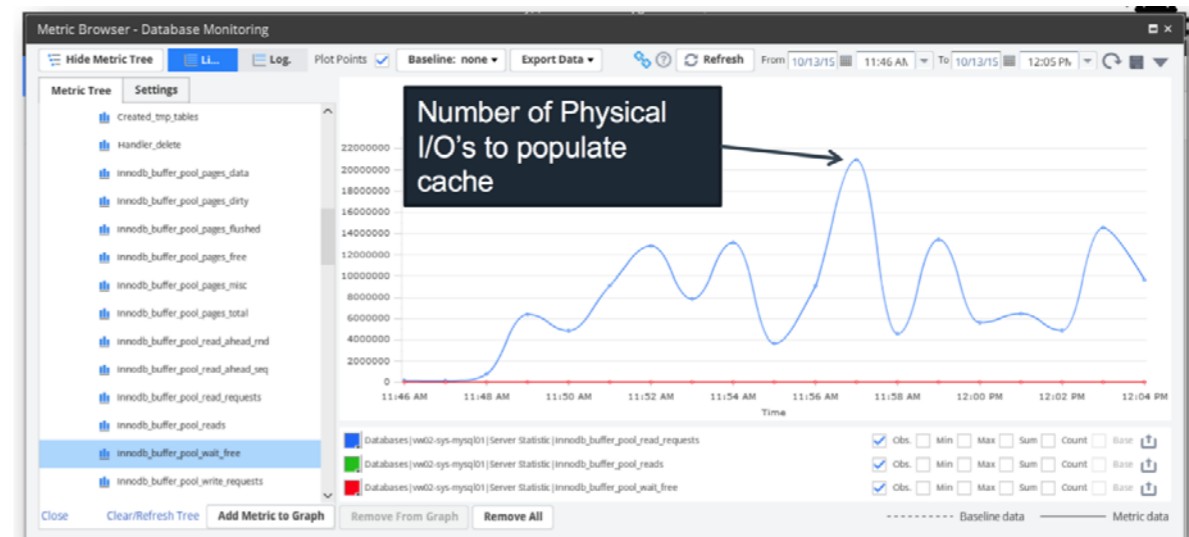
Metric Browser - Database Monitoring

Hide Metric Tree | Li... | Log. | Plot Points | Baseline: none | Export Data | Refresh | From 10/13/15 | 11:46 AM | To 10/13/15 | 12:05 PM

Metric Tree | Settings

Created_tmp_tables
Handler_delete
Innodb_buffer_pool_pages_data
Innodb_buffer_pool_pages_dirty
Innodb_buffer_pool_pages_flushed
Innodb_buffer_pool_pages_free
Innodb_buffer_pool_pages_misc
Innodb_buffer_pool_pages_total
Innodb_buffer_pool_read_ahead_rnd
Innodb_buffer_pool_read_ahead_seq
Innodb_buffer_pool_read_requests
Innodb_buffer_pool_reads
Innodb_buffer_pool_wait_free
Innodb_buffer_pool_write_requests

Number of Physical I/O's to populate cache

22000000
20000000
18000000
16000000
14000000
12000000
10000000
8000000
6000000
4000000
2000000
0

11:46 AM | 11:48 AM | 11:50 AM | 11:52 AM | 11:54 AM | 11:56 AM | 11:58 AM | 12:00 PM | 12:02 PM | 12:04 PM
Time

Databases|vw02-sys-mysql01|Server Statistic|Innodb_buffer_pool_read_requests | Obs. | Min | Max | Sum | Count | Base
Databases|vw02-sys-mysql01|Server Statistic|Innodb_buffer_pool_reads | Obs. | Min | Max | Sum | Count | Base
Databases|vw02-sys-mysql01|Server Statistic|Innodb_buffer_pool_wait_free | Obs. | Min | Max | Sum | Count | Base

Close | Clear/Refresh Tree | Add Metric to Graph | Remove From Graph | Remove All | Baseline data | Metric data